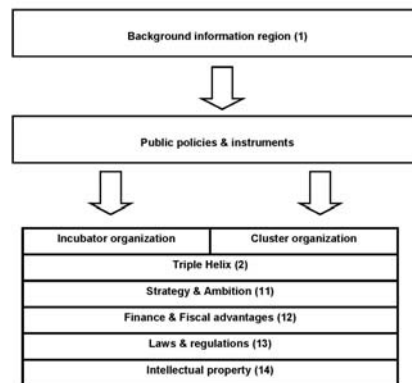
Background information region (1)

Public policies & instruments

Incubator organization

Cluster organization

Triple Helix (2)

Strategy & Ambition (11)

Finance & Fiscal advantages (12)

Laws & regulations (13)

Intellectual property (14)